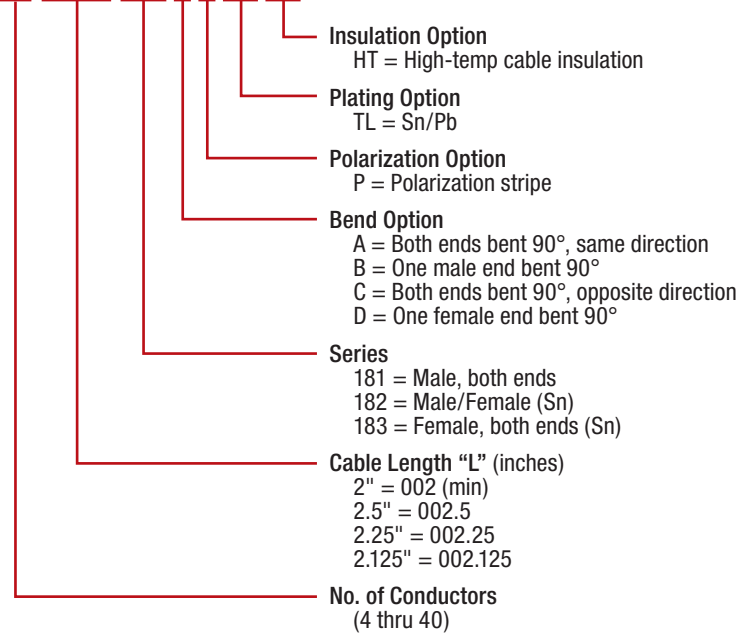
Insulation Option
HT = High-temp cable insulation

Plating Option
TL = Sn/Pb

Polarization Option
P = Polarization stripe

Bend Option
A = Both ends bent 90°, same direction
B = One male end bent 90°
C = Both ends bent 90°, opposite direction
D = One female end bent 90°

Series
181 = Male, both ends
182 = Male/Female (Sn)
183 = Female, both ends (Sn)

Cable Length "L" (inches)
2" = 002 (min)
2.5" = 002.5
2.25" = 002.25
2.125" = 002.125

No. of Conductors
(4 thru 40)